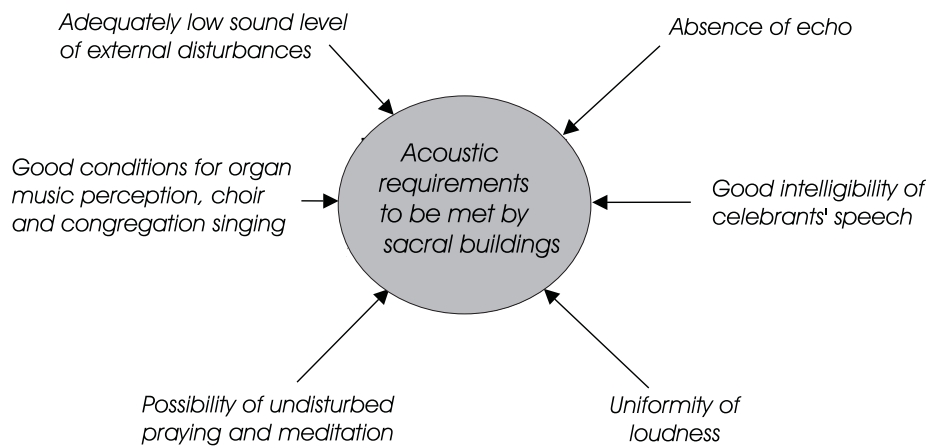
Adequately low sound level of external disturbances

Absence of echo

Good conditions for organ music perception, choir and congregation singing

Acoustic requirements to be met by sacral buildings

Good intelligibility of celebrants' speech

Possibility of undisturbed praying and meditation

Uniformity of loudness